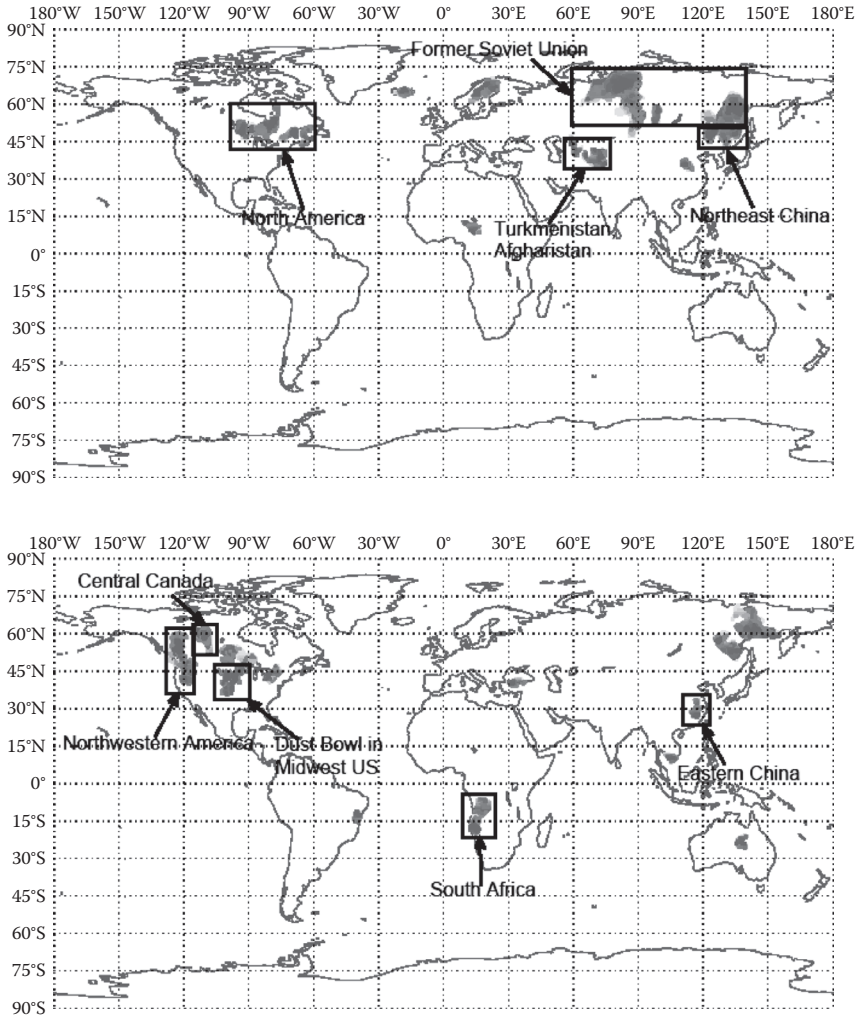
180°W 150°W 120°W 90°W 60°W 30°W 0° 30°E 60°E 90°E 120°E 150°E 180°E

90°N
75°N
60°N
45°N
30°N
15°N
0°
15°S
30°S
45°S
60°S
75°S
90°S

Former Soviet Union

North America

Turkmenistan Afghanistan

Northeast China

180°W 150°W 120°W 90°W 60°W 30°W 0° 30°E 60°E 90°E 120°E 150°E 180°E

90°N
75°N
60°N
45°N
30°N
15°N
0°
15°S
30°S
45°S
60°S
75°S
90°S

Central Canada

Northwestern America

Dust Bowl in Midwest US

Eastern China

South Africa